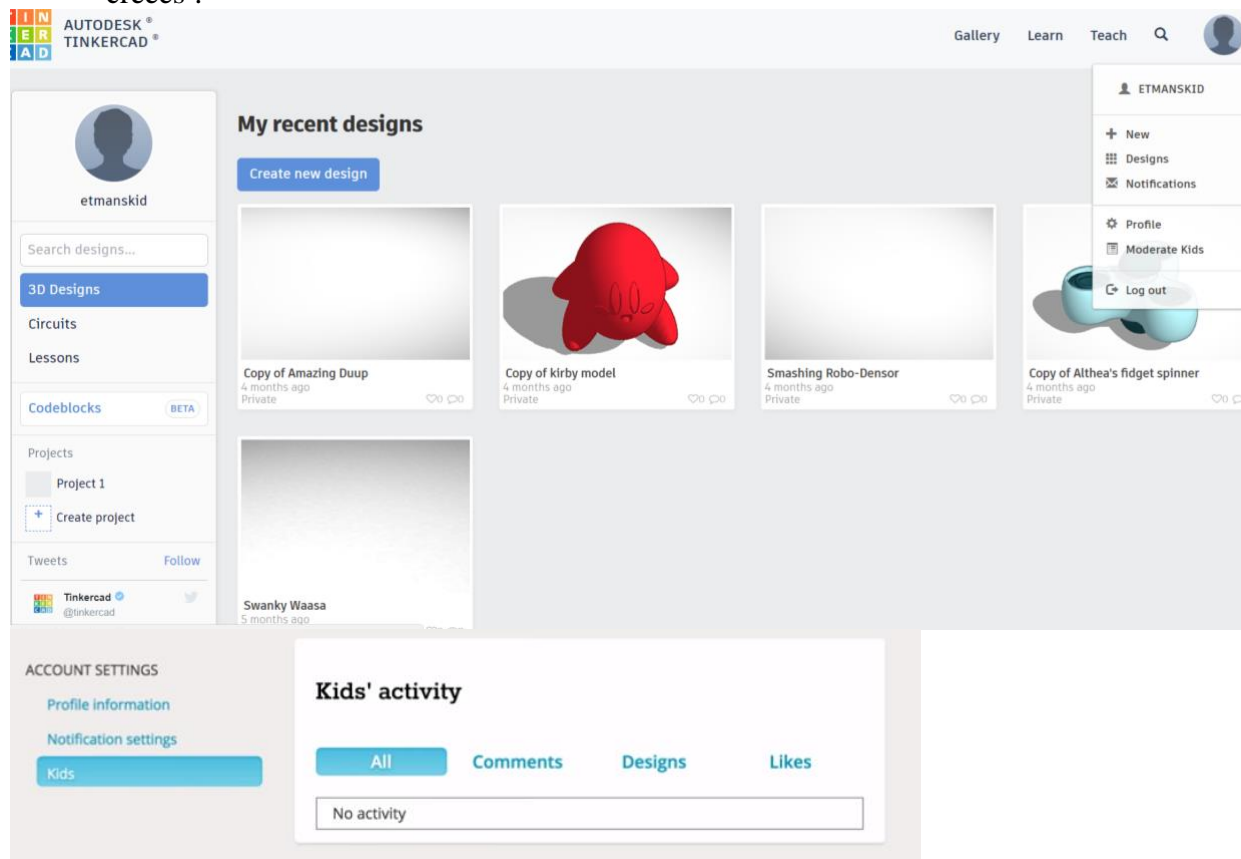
créées :

TIN KER CAD AUTODESK® TINKERCAD®

Gallery Learn Teach

ETMANSKID

+ New
Designs
Notifications

Profile
Moderate Kids

Log out

etmanskid

Search designs...

3D Designs

Circuits

Lessons

Codeblocks BETA

Projects

Project 1

+ Create project

Tweets Follow

Tinkercad
@tinkercad

My recent designs

Create new design

Copy of Amazing Duup
4 months ago
Private
0 0

Copy of kirby model
4 months ago
Private
0 0

Smashing Robo-Densor
4 months ago
Private
0 0

Copy of Althea's fidget spinner
4 months ago
Private
0 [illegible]

Swanky Waasa
5 months ago

ACCOUNT SETTINGS

Profile information

Notification settings

Kids

Kids' activity

All Comments Designs Likes

No activity